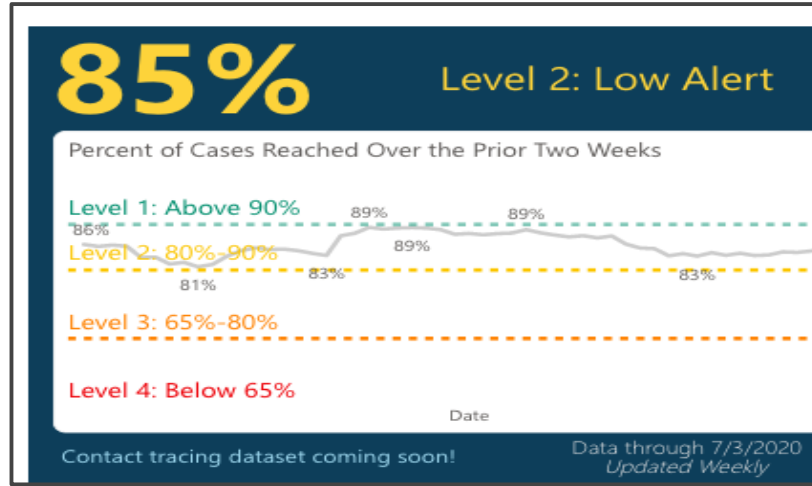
85%

Level 2: Low Alert

Percent of Cases Reached Over the Prior Two Weeks

Level 1: Above 90%

Level 2: 80%-90%

Level 3: 65%-80%

Level 4: Below 65%

86%

81%

83%

89%

89%

89%

83%

Date

Contact tracing dataset coming soon!

Data through 7/3/2020
Updated Weekly